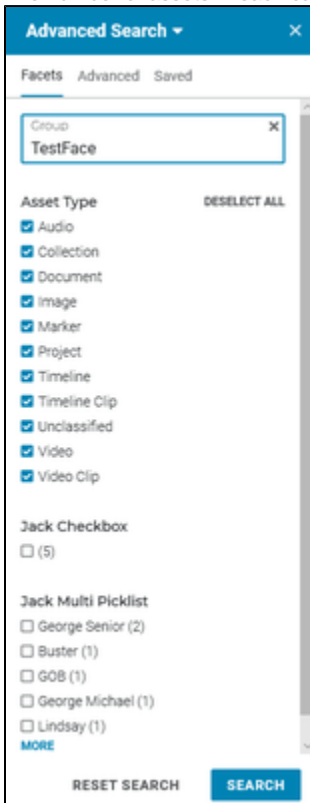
Advanced Search ▾ ×

Facets Advanced Saved

Group
TestFace ×

Asset Type DESELECT ALL

☑ Audio
☑ Collection
☑ Document
☑ Image
☑ Marker
☑ Project
☑ Timeline
☑ Timeline Clip
☑ Unclassified
☑ Video
☑ Video Clip

Jack Checkbox

☐ (5)

Jack Multi Picklist

☐ George Senior (2)
☐ Buster (1)
☐ GOB (1)
☐ George Michael (1)
☐ Lindsay (1)
MORE

RESET SEARCH SEARCH